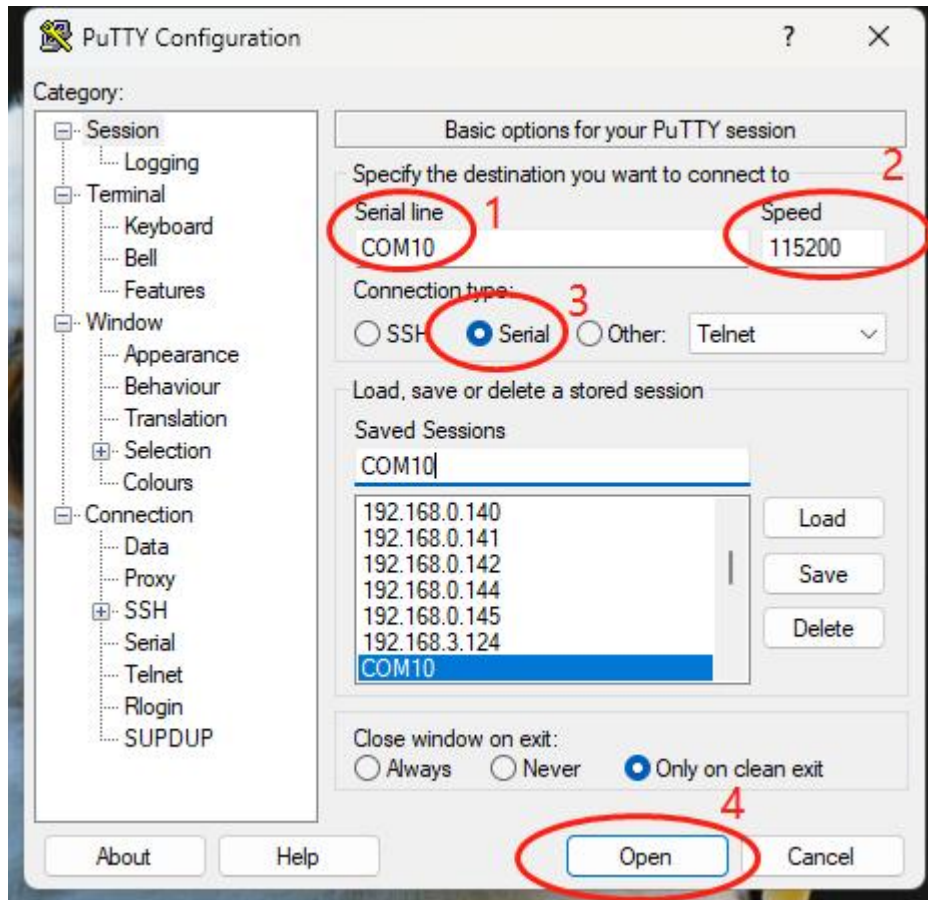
PuTTY Configuration ? X

Category:

Session
Logging
Terminal
Keyboard
Bell
Features
Window
Appearance
Behaviour
Translation
Selection
Colours
Connection
Data
Proxy
SSH
Serial
Telnet
Rlogin
SUPDUP

Basic options for your PuTTY session

Specify the destination you want to connect to

Serial line 1
COM10

2
Speed
115200

Connection type:
SSH 3 Serial Other: Telnet

Load, save or delete a stored session

Saved Sessions
COM10

192.168.0.140
192.168.0.141
192.168.0.142
192.168.0.144
192.168.0.145
192.168.3.124
COM10

Load
Save
Delete

Close window on exit:
Always Never Only on clean exit

4

About Help Open Cancel